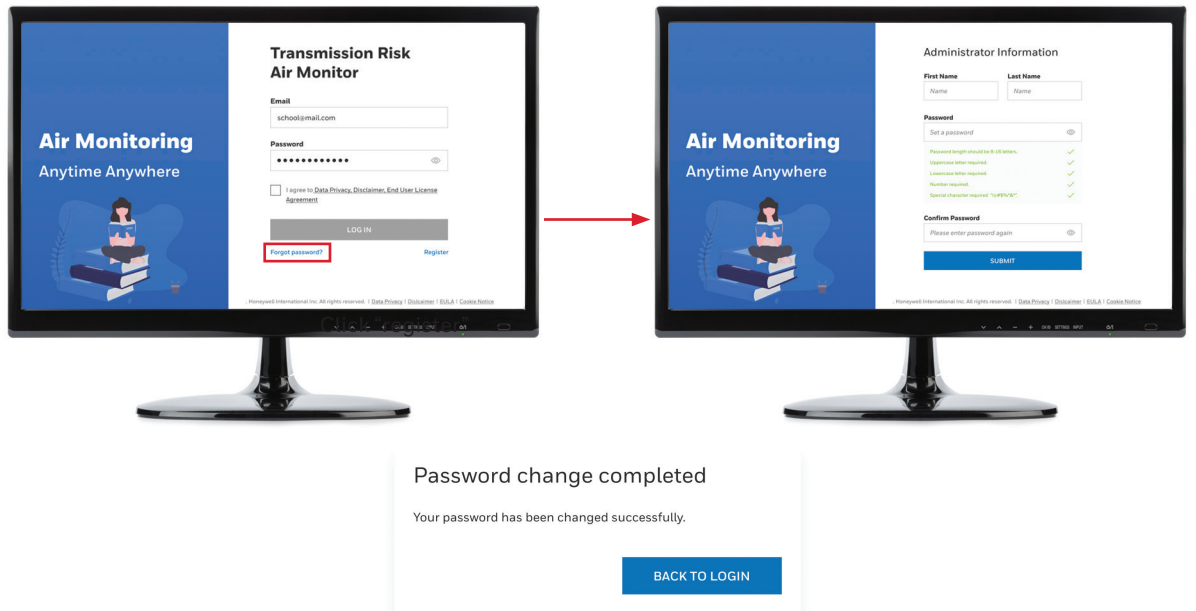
Air Monitoring
Anytime Anywhere

Transmission Risk Air Monitor

Email
school@mail.com

Password
••••••••••••

I agree to Data Privacy, Disclaimer, End User License Agreement

LOG IN

Forgot password?

Register

. Honeywell International Inc. All rights reserved. | Data Privacy | Disclaimer | EULA | Cookie Notice

Click "register"

Air Monitoring
Anytime Anywhere

Administrator Information

First Name
Name

Last Name
Name

Password
Set a password

Password length should be 8-16 letters.
Uppercase letter required.
Lowercase letter required.
Number required.
Special character required "!@#$%^&*".

Confirm Password
Please enter password again

SUBMIT

. Honeywell International Inc. All rights reserved. | Data Privacy | Disclaimer | EULA | Cookie Notice

SETTINGS INPUT

Password change completed

Your password has been changed successfully.

BACK TO LOGIN